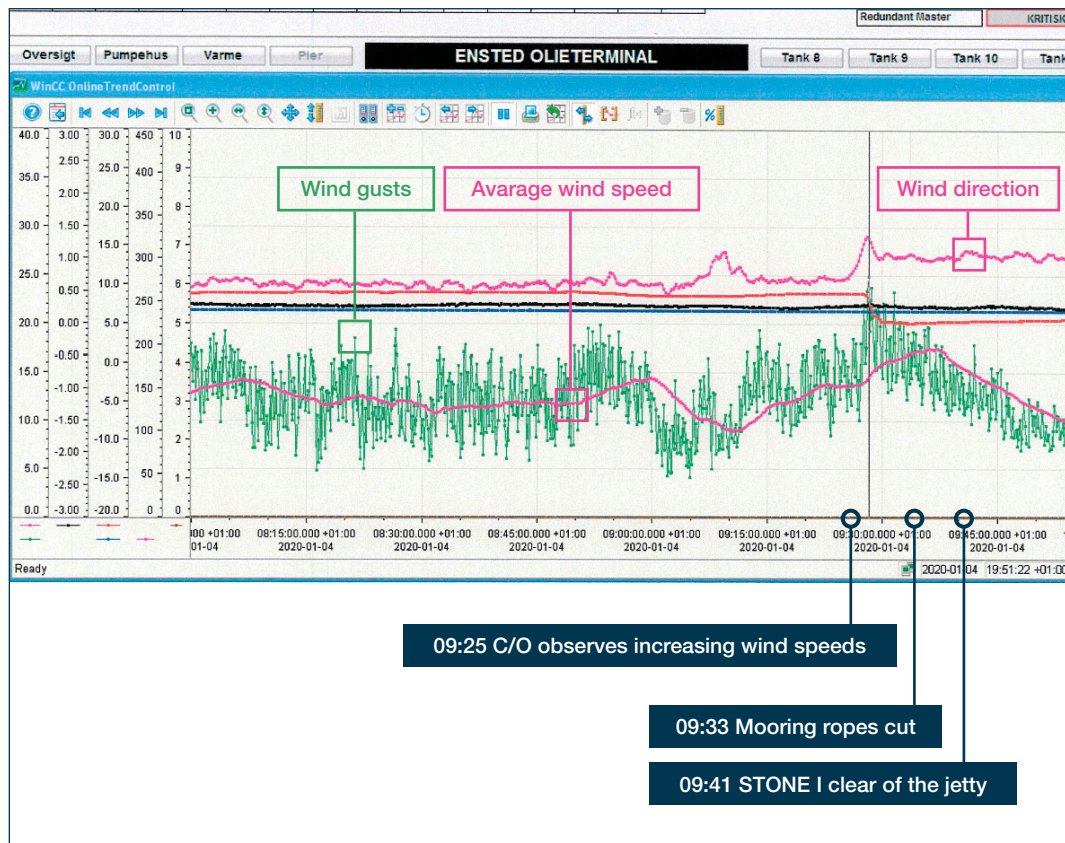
Redundant Master
KRITISK

Oversigt
Pumpehus
Varme
Pier
ENSTED OLIETERMINAL
Tank 8
Tank 9
Tank 10
Tank

WinCC OnlineTrendControl

| 40.0 | 3.00 | 30.0 | 450 | 10 |
|---|---|---|---|---|
| 35.0 | 2.50 | 25.0 | 400 | 9 |
| 30.0 | 2.00 | 20.0 | 350 | 8 |
| | 1.50 | 15.0 | 300 | 7 |
| 25.0 | 1.00 | 10.0 | 250 | 6 |
| 20.0 | 0.50 | 5.0 | 200 | 5 |
| 15.0 | 0.00 | 0.0 | 150 | 4 |
| | -0.50 | -5.0 | 100 | 3 |
| 10.0 | -1.00 | -10.0 | 50 | 2 |
| 5.0 | -1.50 | -15.0 | 0 | 1 |
| | -2.00 | -20.0 | | 0 |
| 0.0 | -2.50 | | | |
| | -3.00 | | | |

Wind gusts
Avarage wind speed
Wind direction

00 +01:00 01-04
08:15:00.000 +01:00 2020-01-04
08:30:00.000 +01:00 2020-01-04
08:45:00.000 +01:00 2020-01-04
09:00:00.000 +01:00 2020-01-04
09:15:00.000 +01:00 2020-01-04
09:30:00.000 +01:00 2020-01-04
09:45:00.000 +01:00 2020-01-04

Ready
2020-01-04 19:51:22 +01:0

09:25 C/O observes increasing wind speeds
09:33 Mooring ropes cut
09:41 STONE I clear of the jetty